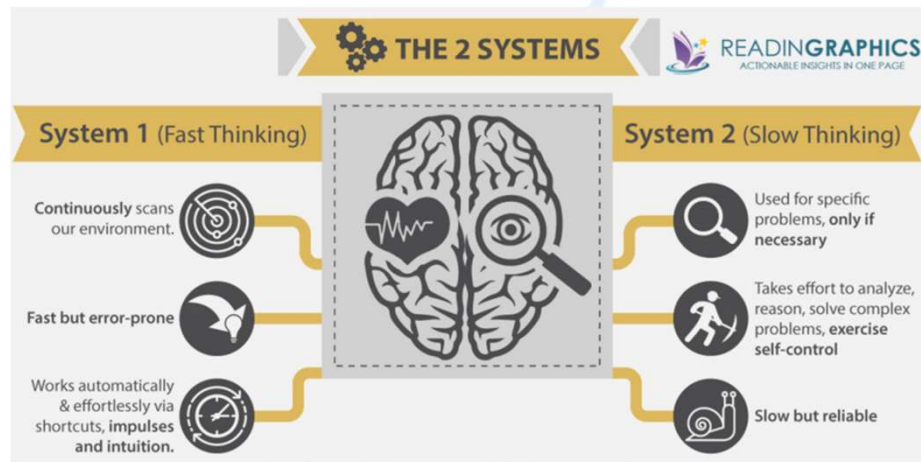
THE 2 SYSTEMS

READINGRAPHICS
ACTIONABLE INSIGHTS IN ONE PAGE

System 1 (Fast Thinking)

Continuously scans our environment.

Fast but error-prone

Works automatically & effortlessly via shortcuts, impulses and intuition.

System 2 (Slow Thinking)

Used for specific problems, only if necessary

Takes effort to analyze, reason, solve complex problems, exercise self-control

Slow but reliable